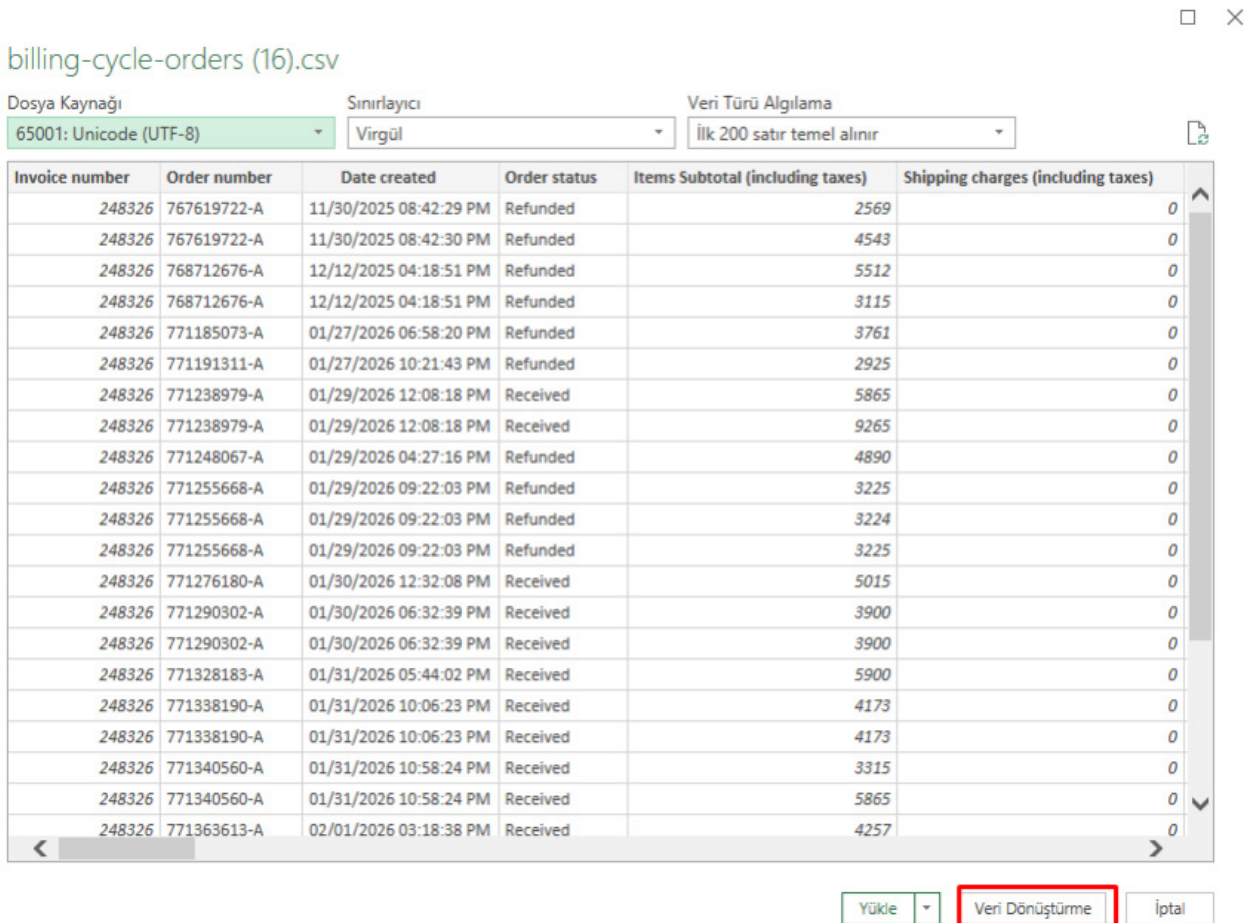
billing-cycle-orders (16).csv

Dosya Kaynağı
65001: Unicode (UTF-8)

Sınırlayıcı
Virgül

Veri Türü Algılama
İlk 200 satır temel alınır

| Invoice number | Order number | Date created | Order status | Items Subtotal (including taxes) | Shipping charges (including taxes) |
|---|---|---|---|---|---|
| 248326 | 767619722-A | 11/30/2025 08:42:29 PM | Refunded | 2569 | 0 |
| 248326 | 767619722-A | 11/30/2025 08:42:30 PM | Refunded | 4543 | 0 |
| 248326 | 768712676-A | 12/12/2025 04:18:51 PM | Refunded | 5512 | 0 |
| 248326 | 768712676-A | 12/12/2025 04:18:51 PM | Refunded | 3115 | 0 |
| 248326 | 771185073-A | 01/27/2026 06:58:20 PM | Refunded | 3761 | 0 |
| 248326 | 771191311-A | 01/27/2026 10:21:43 PM | Refunded | 2925 | 0 |
| 248326 | 771238979-A | 01/29/2026 12:08:18 PM | Received | 5865 | 0 |
| 248326 | 771238979-A | 01/29/2026 12:08:18 PM | Received | 9265 | 0 |
| 248326 | 771248067-A | 01/29/2026 04:27:16 PM | Refunded | 4890 | 0 |
| 248326 | 771255668-A | 01/29/2026 09:22:03 PM | Refunded | 3225 | 0 |
| 248326 | 771255668-A | 01/29/2026 09:22:03 PM | Refunded | 3224 | 0 |
| 248326 | 771255668-A | 01/29/2026 09:22:03 PM | Refunded | 3225 | 0 |
| 248326 | 771276180-A | 01/30/2026 12:32:08 PM | Received | 5015 | 0 |
| 248326 | 771290302-A | 01/30/2026 06:32:39 PM | Received | 3900 | 0 |
| 248326 | 771290302-A | 01/30/2026 06:32:39 PM | Received | 3900 | 0 |
| 248326 | 771328183-A | 01/31/2026 05:44:02 PM | Received | 5900 | 0 |
| 248326 | 771338190-A | 01/31/2026 10:06:23 PM | Received | 4173 | 0 |
| 248326 | 771338190-A | 01/31/2026 10:06:23 PM | Received | 4173 | 0 |
| 248326 | 771340560-A | 01/31/2026 10:58:24 PM | Received | 3315 | 0 |
| 248326 | 771340560-A | 01/31/2026 10:58:24 PM | Received | 5865 | 0 |
| 248326 | 771363613-A | 02/01/2026 03:18:38 PM | Received | 4257 | 0 |

Yükle | Veri Dönüştürme | İptal